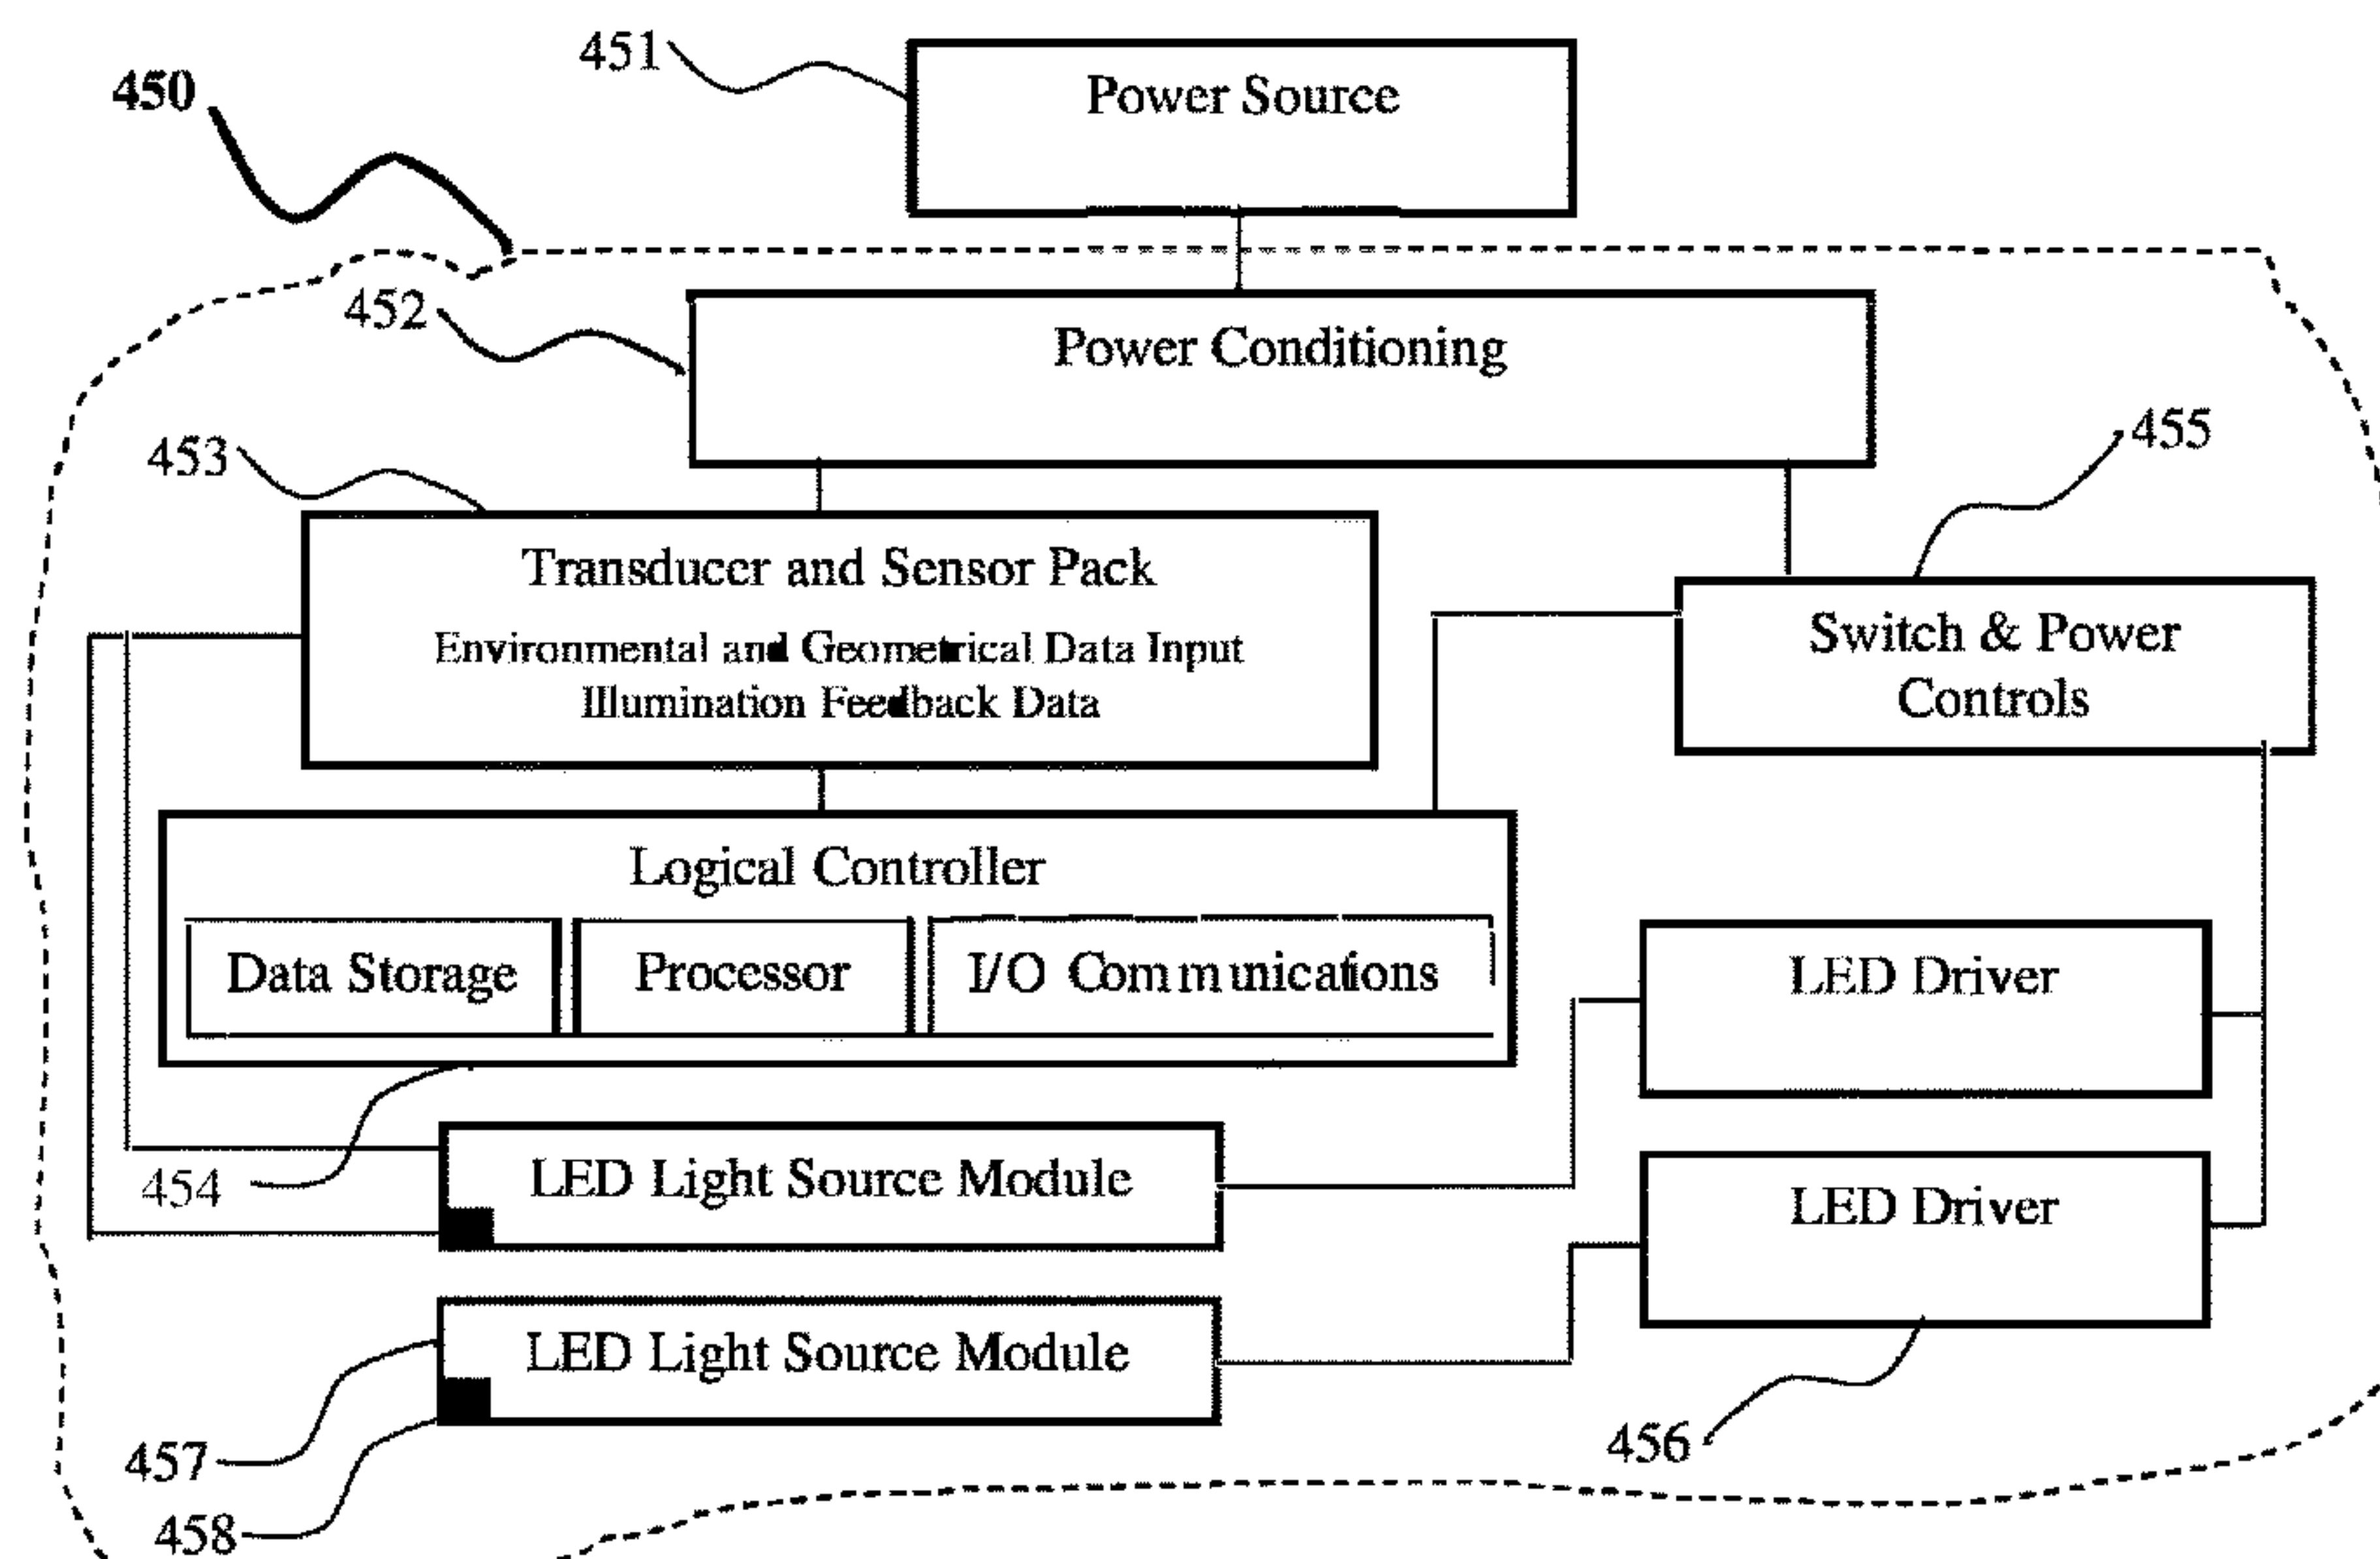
451
Power Source

450

452
Power Conditioning

453
Transducer and Sensor Pack
Environmental and Geometrical Data Input
Illumination Feedback Data

455
Switch & Power Controls

Logical Controller
Data Storage
Processor
I/O Communications

LED Driver

454
LED Light Source Module

LED Driver

LED Light Source Module

457
458
456